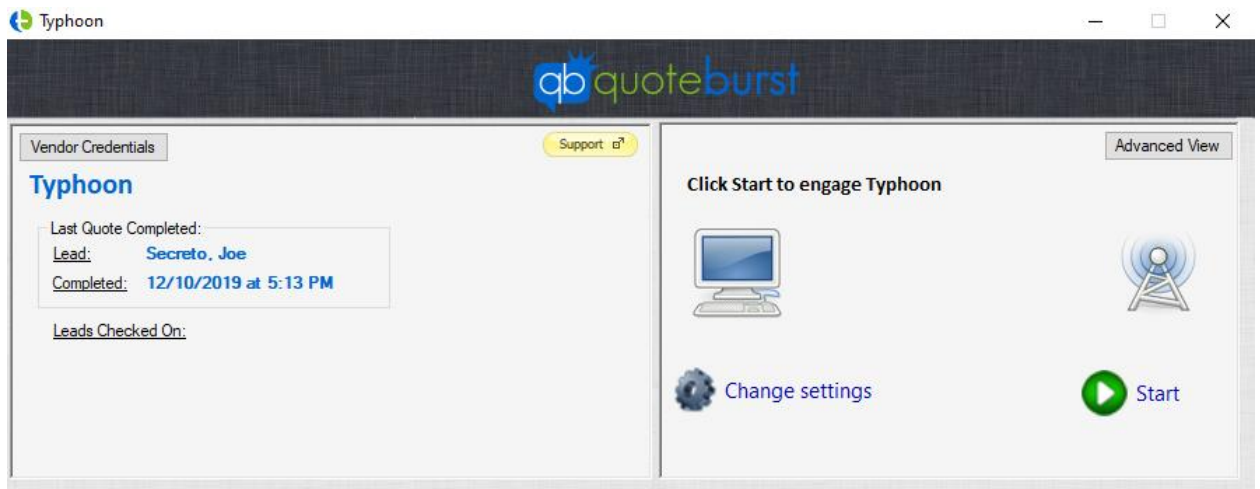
Typhoon

qb quoteburst

Vendor Credentials

Support

Typhoon

Last Quote Completed:

Lead: Secreto, Joe

Completed: 12/10/2019 at 5:13 PM

Leads Checked On:

Advanced View

Click Start to engage Typhoon

Change settings

Start